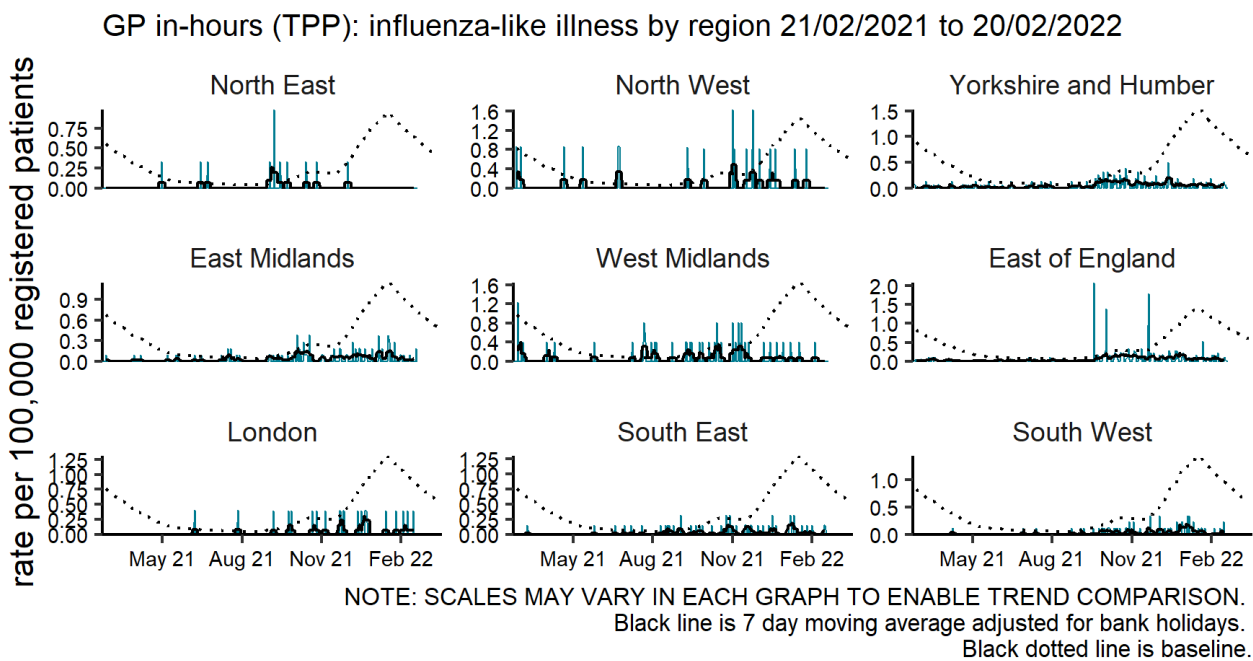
GP in-hours (TPP): influenza-like illness by region 21/02/2021 to 20/02/2022

rate per 100,000 registered patients

North East
0.75
0.50
0.25
0.00

North West
1.6
1.2
0.8
0.4
0.0

Yorkshire and Humber
1.5
1.0
0.5
0.0

East Midlands
0.9
0.6
0.3
0.0

West Midlands
1.6
1.2
0.8
0.4
0.0

East of England
2.0
1.5
1.0
0.5
0.0

London
1.25
1.00
0.75
0.50
0.25
0.00
May 21 Aug 21 Nov 21 Feb 22

South East
1.25
1.00
0.75
0.50
0.25
0.00
May 21 Aug 21 Nov 21 Feb 22

South West
1.0
0.5
0.0
May 21 Aug 21 Nov 21 Feb 22

NOTE: SCALES MAY VARY IN EACH GRAPH TO ENABLE TREND COMPARISON.
Black line is 7 day moving average adjusted for bank holidays.
Black dotted line is baseline.